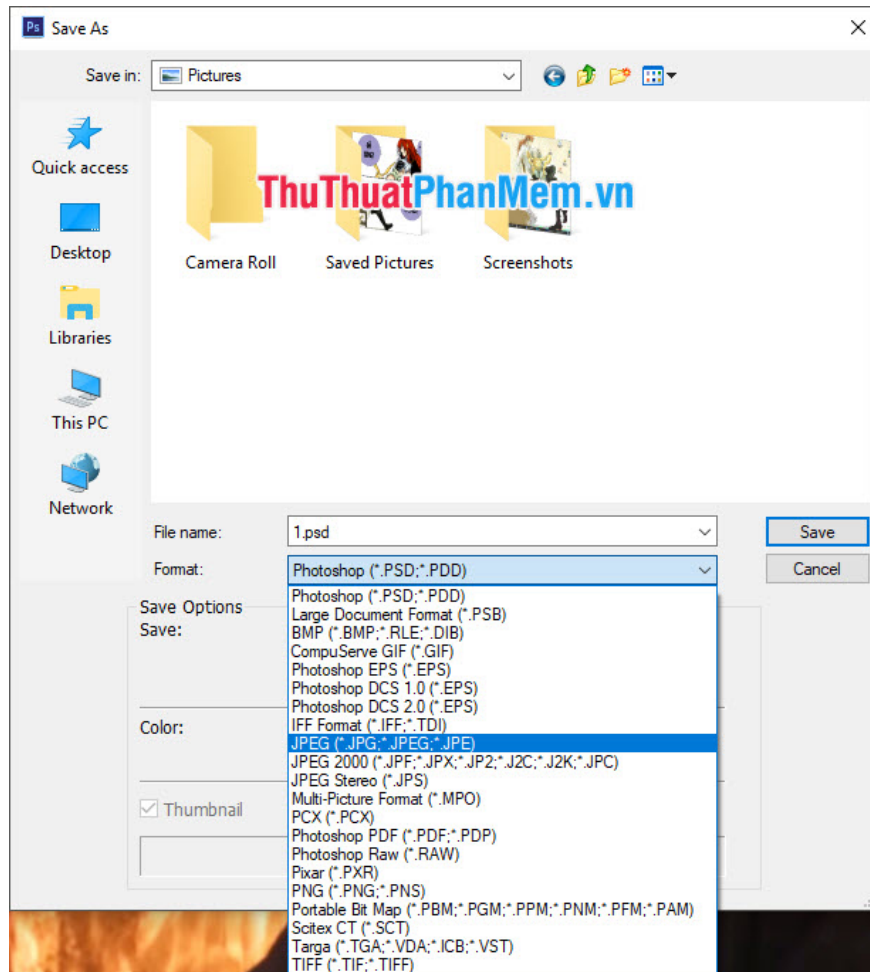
Ps Save As

Save in: Pictures

Quick access

Desktop

Libraries

This PC

Network

Camera Roll

Saved Pictures

Screenshots

ThuThuatPhanMem.vn

File name: 1.psd

Format: Photoshop (*.PSD;*.PDD)

Save

Cancel

Save Options

Save:

Color:

Thumbnail

Photoshop (*.PSD;*.PDD)
Large Document Format (*.PSB)
BMP (*.BMP;*.RLE;*.DIB)
CompuServe GIF (*.GIF)
Photoshop EPS (*.EPS)
Photoshop DCS 1.0 (*.EPS)
Photoshop DCS 2.0 (*.EPS)
IFF Format (*.IFF;*.TDI)
JPEG (*.JPG;*.JPEG;*.JPE)
JPEG 2000 (*.JPF;*.JPX;*.JP2;*.J2C;*.J2K;*.JPC)
JPEG Stereo (*.JPS)
Multi-Picture Format (*.MPO)
PCX (*.PCX)
Photoshop PDF (*.PDF;*.PDP)
Photoshop Raw (*.RAW)
Pixar (*.PXR)
PNG (*.PNG;*.PNS)
Portable Bit Map (*.PBM;*.PGM;*.PPM;*.PNM;*.PFM;*.PAM)
Scitex CT (*.SCT)
Targa (*.TGA;*.VDA;*.ICB;*.VST)
TIFF (*.TIF;*.TIFF)